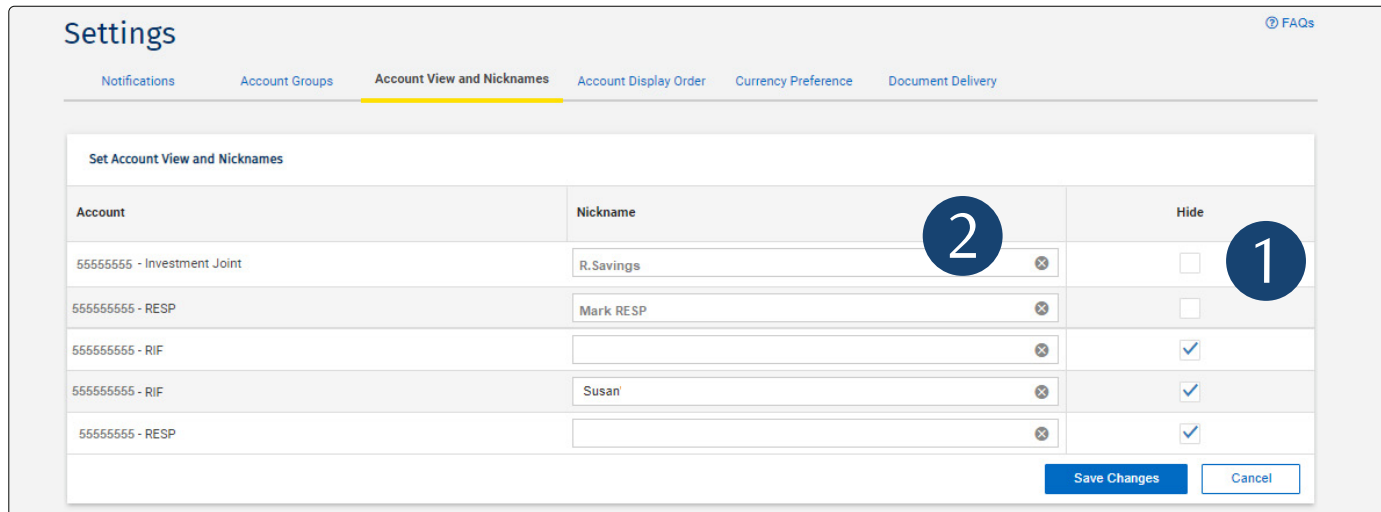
Settings

FAQs

Notifications Account Groups Account View and Nicknames Account Display Order Currency Preference Document Delivery

Set Account View and Nicknames

| Account | Nickname | Hide |
|---|---|---|
| 55555555 - Investment Joint | R.Savings | |
| 555555555 - RESP | Mark RESP | |
| 555555555 - RIF | | ✓ |
| 555555555 - RIF | Susan' | ✓ |
| 55555555 - RESP | | ✓ |

2

1

Save Changes Cancel